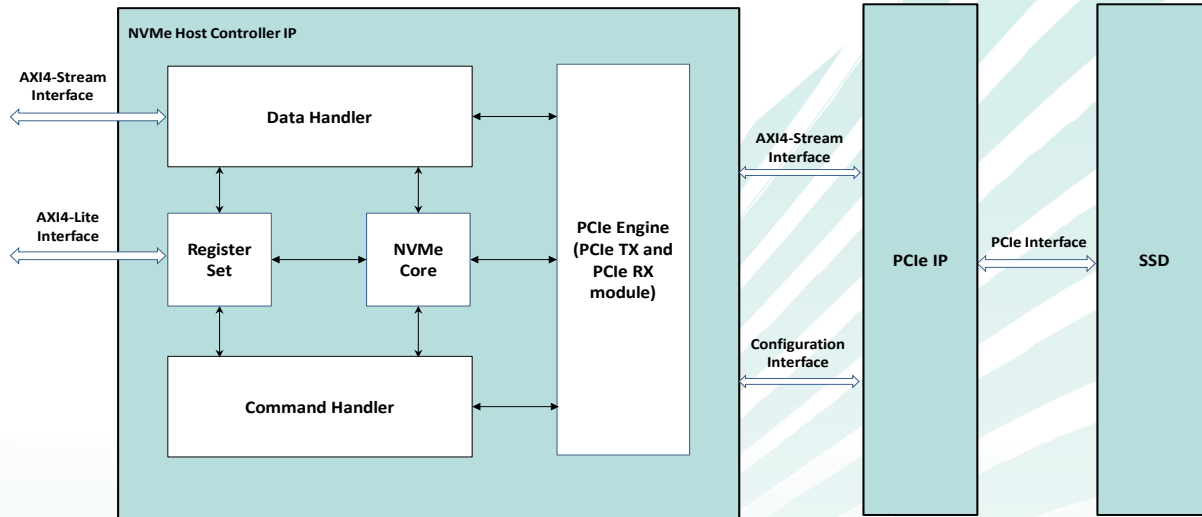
NVMe Host Controller IP

AXI4-Stream Interface

Data Handler

AXI4-Lite Interface

Register Set

NVMe Core

PCIe Engine (PCIe TX and PCIe RX module)

Command Handler

AXI4-Stream Interface

Configuration Interface

PCIe IP

PCIe Interface

SSD